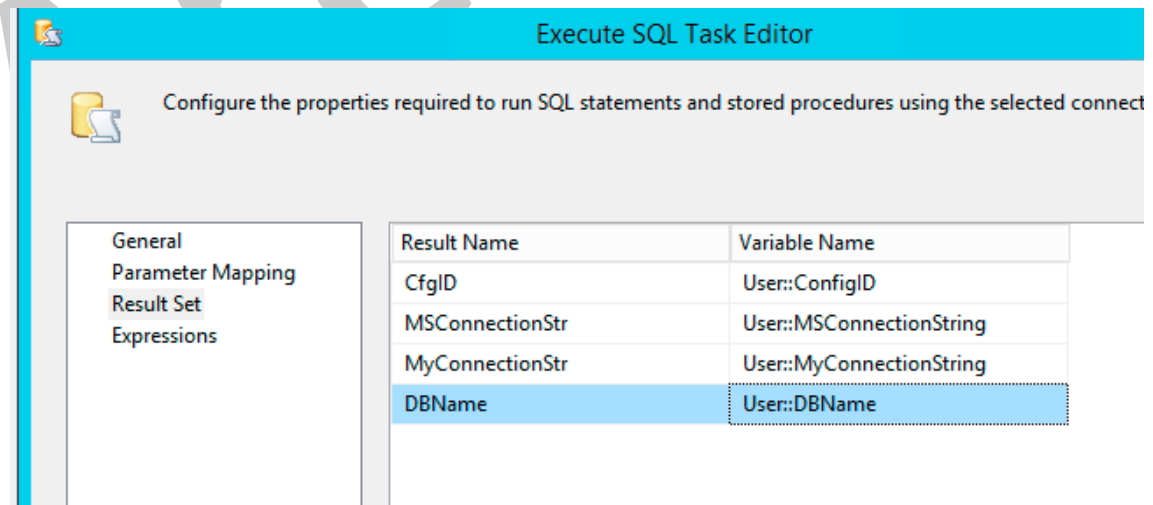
Execute SQL Task Editor

Configure the properties required to run SQL statements and stored procedures using the selected connect

General
Parameter Mapping
Result Set
Expressions

| Result Name | Variable Name |
|---|---|
| CfgID | User::ConfigID |
| MSConnectionStr | User::MSConnectionString |
| MyConnectionStr | User::MyConnectionString |
| DBName | User::DBName |